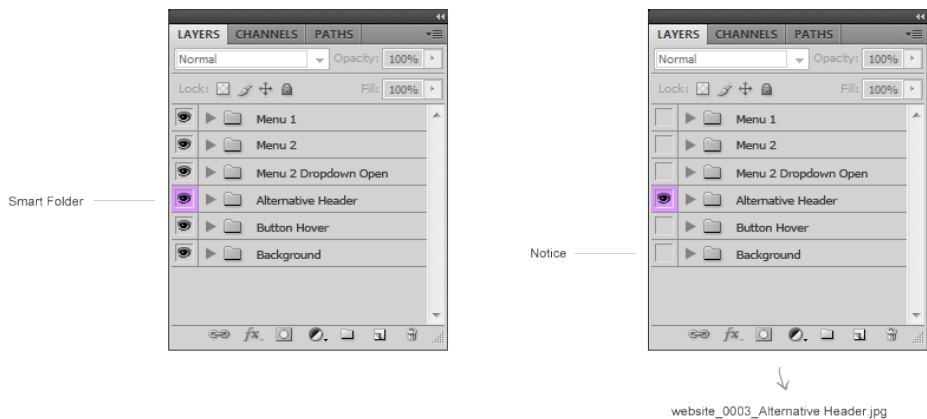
LAYERS CHANNELS PATHS

Normal

Opacity: 100%

Lock:

Fill: 100%

Menu 1

Menu 2

Menu 2 Dropdown Open

Smart Folder

Alternative Header

Button Hover

Background

$fx$

LAYERS CHANNELS PATHS

Normal

Opacity: 100%

Lock:

Fill: 100%

Menu 1

Menu 2

Menu 2 Dropdown Open

Alternative Header

Button Hover

Notice

Background

$fx$

website_0003_Alternative Header.jpg